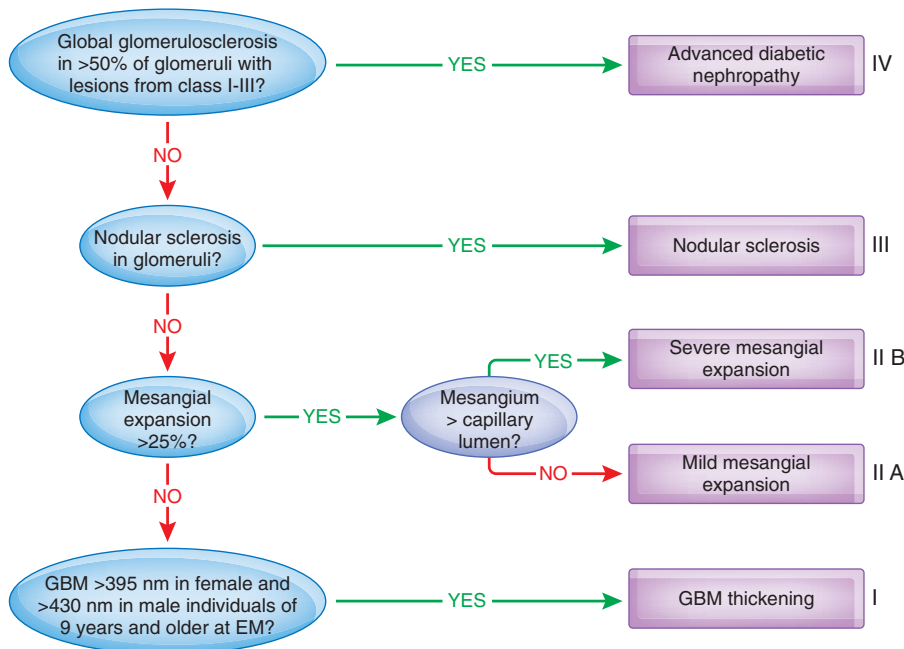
Global glomerulosclerosis in >50% of glomeruli with lesions from class I-III?

YES

Advanced diabetic nephropathy

IV

NO

Nodular sclerosis in glomeruli?

YES

Nodular sclerosis

III

NO

Mesangial expansion >25%?

YES

Mesangium > capillary lumen?

YES

Severe mesangial expansion

II B

NO

Mild mesangial expansion

II A

NO

GBM >395 nm in female and >430 nm in male individuals of 9 years and older at EM?

YES

GBM thickening

I